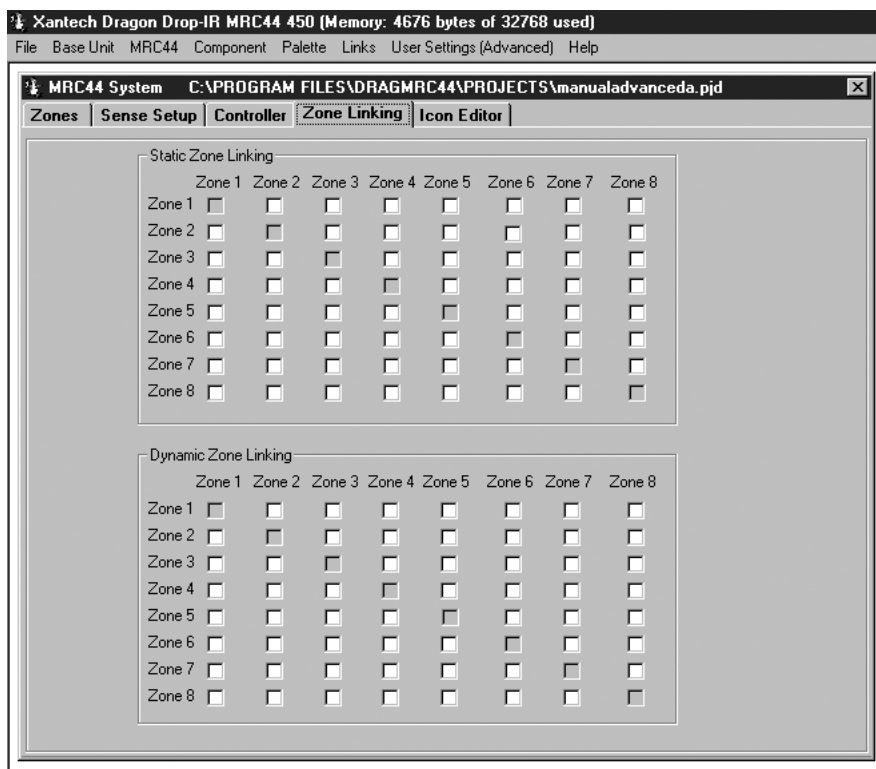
Xantech Dragon Drop-IR MRC44 450 (Memory: 4676 bytes of 32768 used)

File Base Unit MRC44 Component Palette Links User Settings (Advanced) Help

MRC44 System C:\PROGRAM FILES\DRAGMRC44\PROJECTS\manualadvanceda.pjd

Zones | Sense Setup | Controller | Zone Linking | Icon Editor

Static Zone Linking

| | Zone 1 | Zone 2 | Zone 3 | Zone 4 | Zone 5 | Zone 6 | Zone 7 | Zone 8 |
|---|---|---|---|---|---|---|---|---|
| Zone 1 | | | | | | | | |
| Zone 2 | | | | | | | | |
| Zone 3 | | | | | | | | |
| Zone 4 | | | | | | | | |
| Zone 5 | | | | | | | | |
| Zone 6 | | | | | | | | |
| Zone 7 | | | | | | | | |
| Zone 8 | | | | | | | | |

Dynamic Zone Linking

| | Zone 1 | Zone 2 | Zone 3 | Zone 4 | Zone 5 | Zone 6 | Zone 7 | Zone 8 |
|---|---|---|---|---|---|---|---|---|
| Zone 1 | | | | | | | | |
| Zone 2 | | | | | | | | |
| Zone 3 | | | | | | | | |
| Zone 4 | | | | | | | | |
| Zone 5 | | | | | | | | |
| Zone 6 | | | | | | | | |
| Zone 7 | | | | | | | | |
| Zone 8 | | | | | | | | |